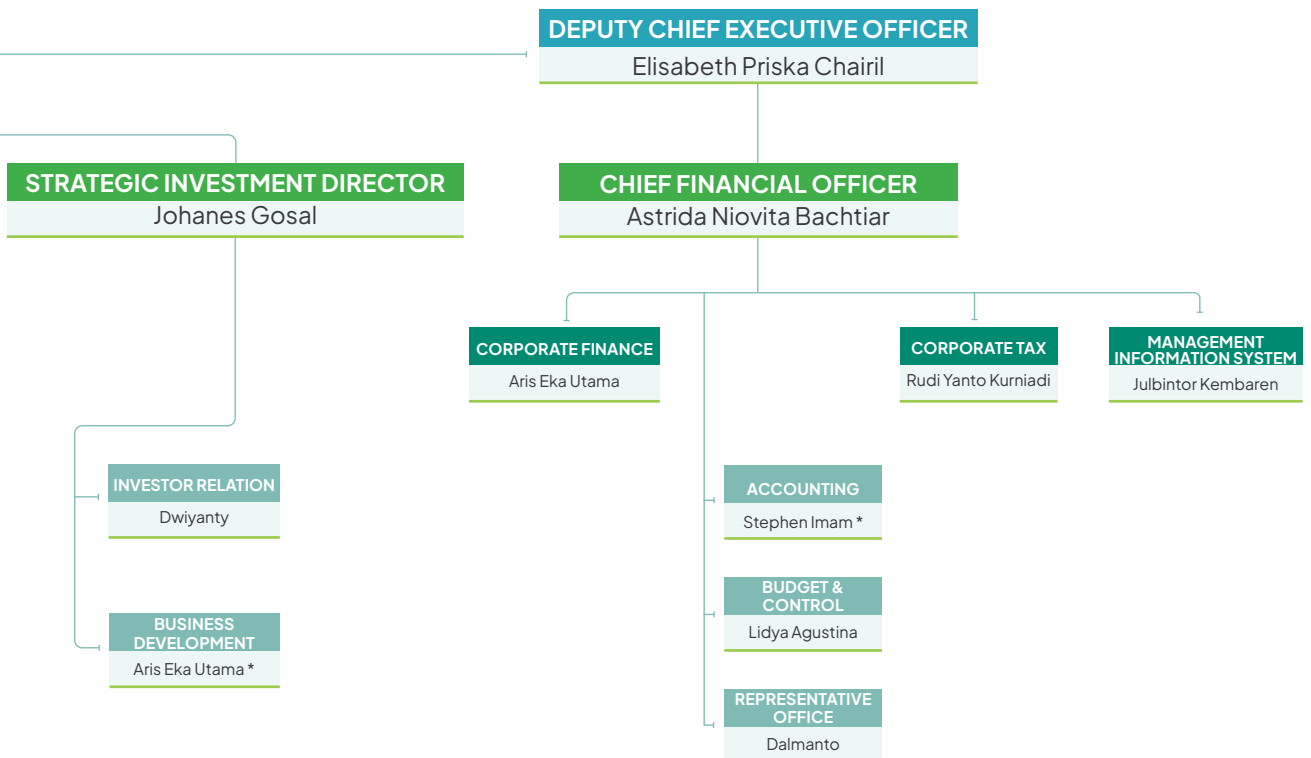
DEPUTY CHIEF EXECUTIVE OFFICER
Elisabeth Priska Chairil

STRATEGIC INVESTMENT DIRECTOR
Johanes Gosal

CHIEF FINANCIAL OFFICER
Astrida Niovita Bachtiar

CORPORATE FINANCE
Aris Eka Utama

CORPORATE TAX
Rudi Yanto Kurniadi

MANAGEMENT INFORMATION SYSTEM
Julbintor Kembaren

INVESTOR RELATION
Dwiyanty

ACCOUNTING
Stephen Imam *

BUDGET & CONTROL
Lidya Agustina

BUSINESS DEVELOPMENT
Aris Eka Utama *

REPRESENTATIVE OFFICE
Dalmanto